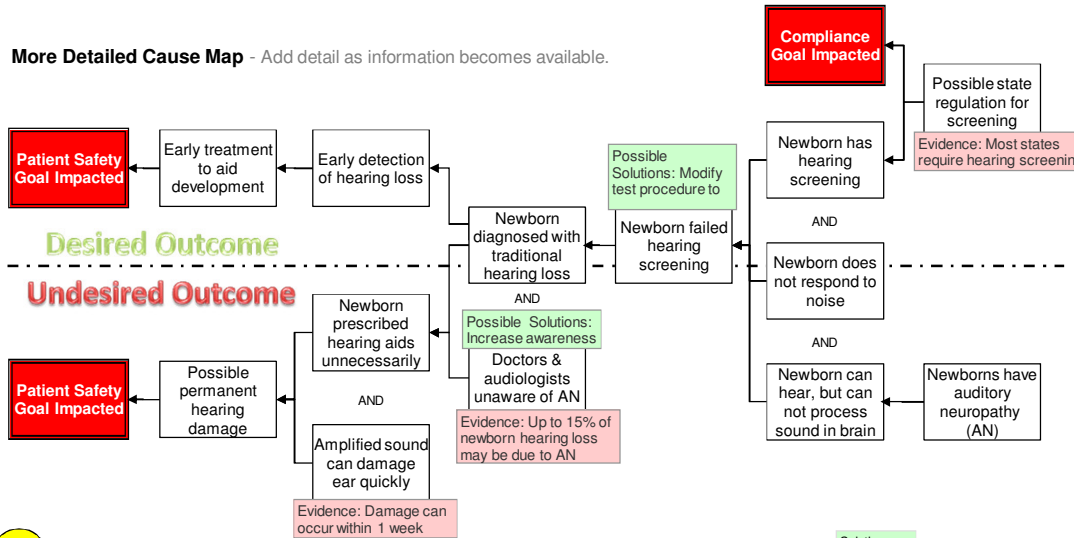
More Detailed Cause Map - Add detail as information becomes available.

Compliance Goal Impacted

Possible state regulation for screening

Evidence: Most states require hearing screening

Newborn has hearing screening

Patient Safety Goal Impacted

Early treatment to aid development

Early detection of hearing loss

Possible Solutions: Modify test procedure to

Newborn diagnosed with traditional hearing loss

Newborn failed hearing screening

AND

Desired Outcome

Undesired Outcome

Newborn does not respond to noise

AND

Newborn prescribed hearing aids unnecessarily

Possible Solutions: Increase awareness

Doctors & audiologists unaware of AN

AND

Patient Safety Goal Impacted

Possible permanent hearing damage

AND

Newborn can hear, but can not process sound in brain

Newborns have auditory neuropathy (AN)

Evidence: Up to 15% of newborn hearing loss may be due to AN

Amplified sound can damage ear quickly

Evidence: Damage can occur within 1 week

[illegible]